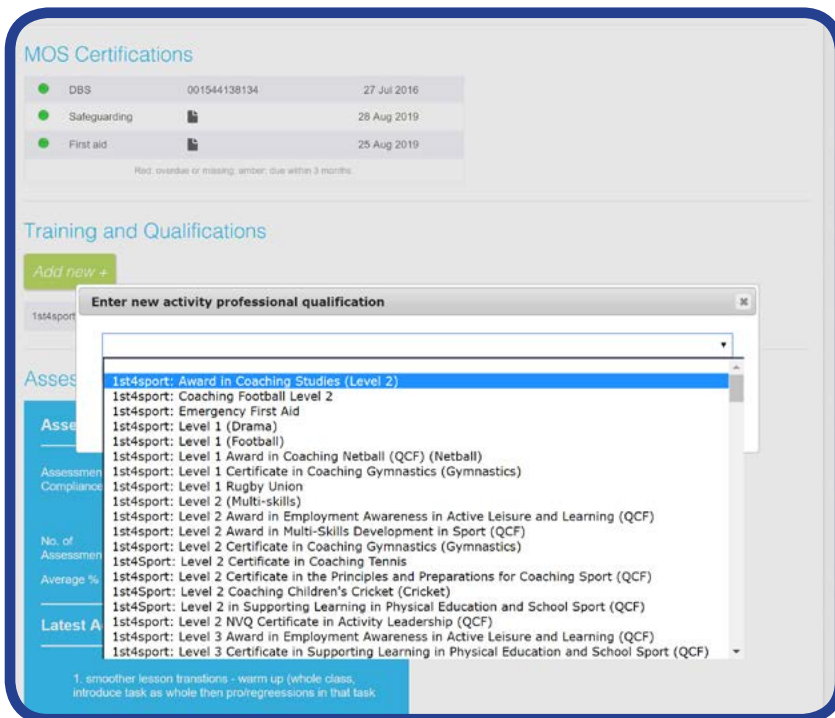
MOS Certifications

| | | |
|---|---|---|
| DBS | 001544138134 | 27 Jul 2016 |
| Safeguarding | | 28 Aug 2019 |
| First aid | | 25 Aug 2019 |

Red: overdue or missing; amber: due within 3 months.

Training and Qualifications

Add new +

1st4sport

Asses

Asse

Assessmen Compliance

No. of Assessmen

Average %

Latest A

1. smoother lesson transitions - warm up (whole class, introduce task as whole then pro/regressions in that task

Enter new activity professional qualification

×

1st4sport: Award in Coaching Studies (Level 2)
1st4sport: Coaching Football Level 2
1st4sport: Emergency First Aid
1st4sport: Level 1 (Drama)
1st4sport: Level 1 (Football)
1st4sport: Level 1 Award in Coaching Netball (QCF) (Netball)
1st4sport: Level 1 Certificate in Coaching Gymnastics (Gymnastics)
1st4sport: Level 1 Rugby Union
1st4sport: Level 2 (Multi-skills)
1st4sport: Level 2 Award in Employment Awareness in Active Leisure and Learning (QCF)
1st4sport: Level 2 Award in Multi-Skills Development in Sport (QCF)
1st4sport: Level 2 Certificate in Coaching Gymnastics (Gymnastics)
1st4Sport: Level 2 Certificate in Coaching Tennis
1st4sport: Level 2 Certificate in the Principles and Preparations for Coaching Sport (QCF)
1st4Sport: Level 2 Coaching Children's Cricket (Cricket)
1st4Sport: Level 2 in Supporting Learning in Physical Education and School Sport (QCF)
1st4sport: Level 2 NVQ Certificate in Activity Leadership (QCF)
1st4sport: Level 3 Award in Employment Awareness in Active Leisure and Learning (QCF)
1st4sport: Level 3 Certificate in Supporting Learning in Physical Education and School Sport (QCF)